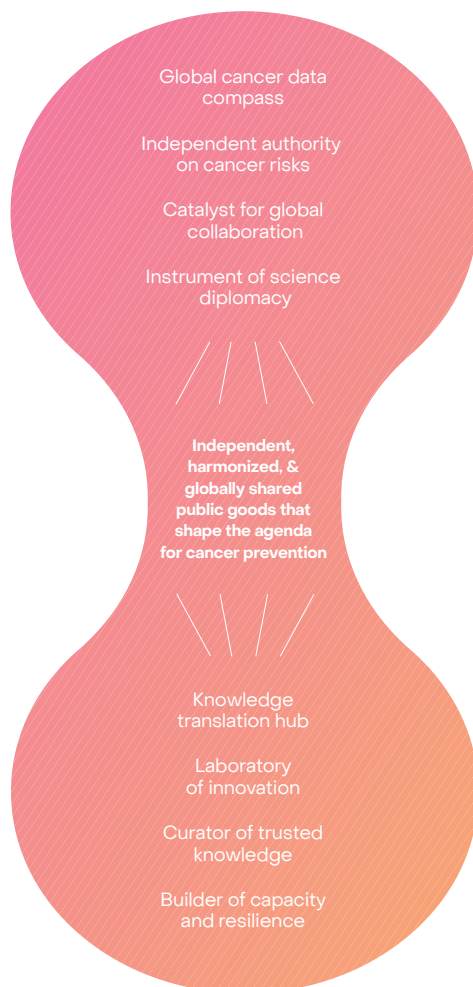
Global cancer data compass

Independent authority on cancer risks

Catalyst for global collaboration

Instrument of science diplomacy

Independent, harmonized, & globally shared public goods that shape the agenda for cancer prevention

Knowledge translation hub

Laboratory of innovation

Curator of trusted knowledge

Builder of capacity and resilience